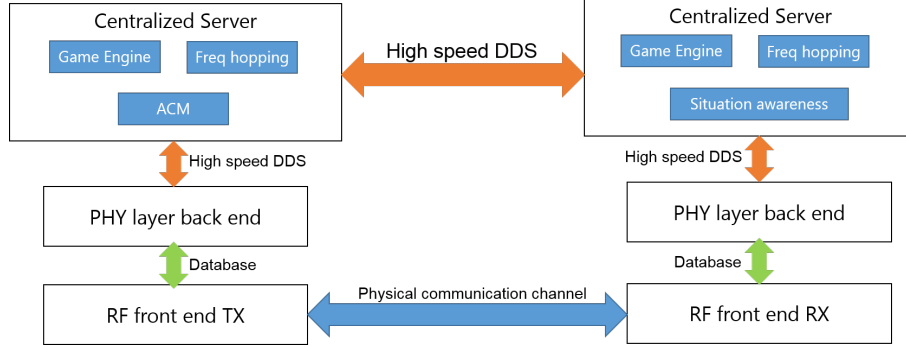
Centralized Server

Game Engine

Freq hopping

ACM

High speed DDS

Centralized Server

Game Engine

Freq hopping

Situation awareness

High speed DDS

High speed DDS

PHY layer back end

PHY layer back end

Database

Database

Physical communication channel

RF front end TX

RF front end RX